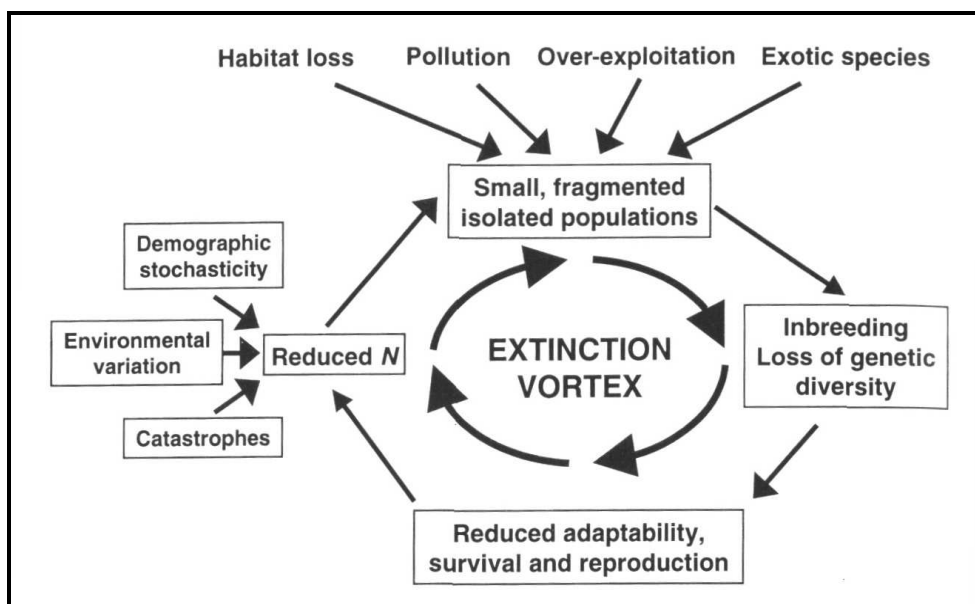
Habitat loss

Pollution

Over-exploitation

Exotic species

Small, fragmented isolated populations

Demographic stochasticity

Environmental variation

Catastrophes

Reduced $N$

EXTINCTION VORTEX

Inbreeding Loss of genetic diversity

Reduced adaptability, survival and reproduction